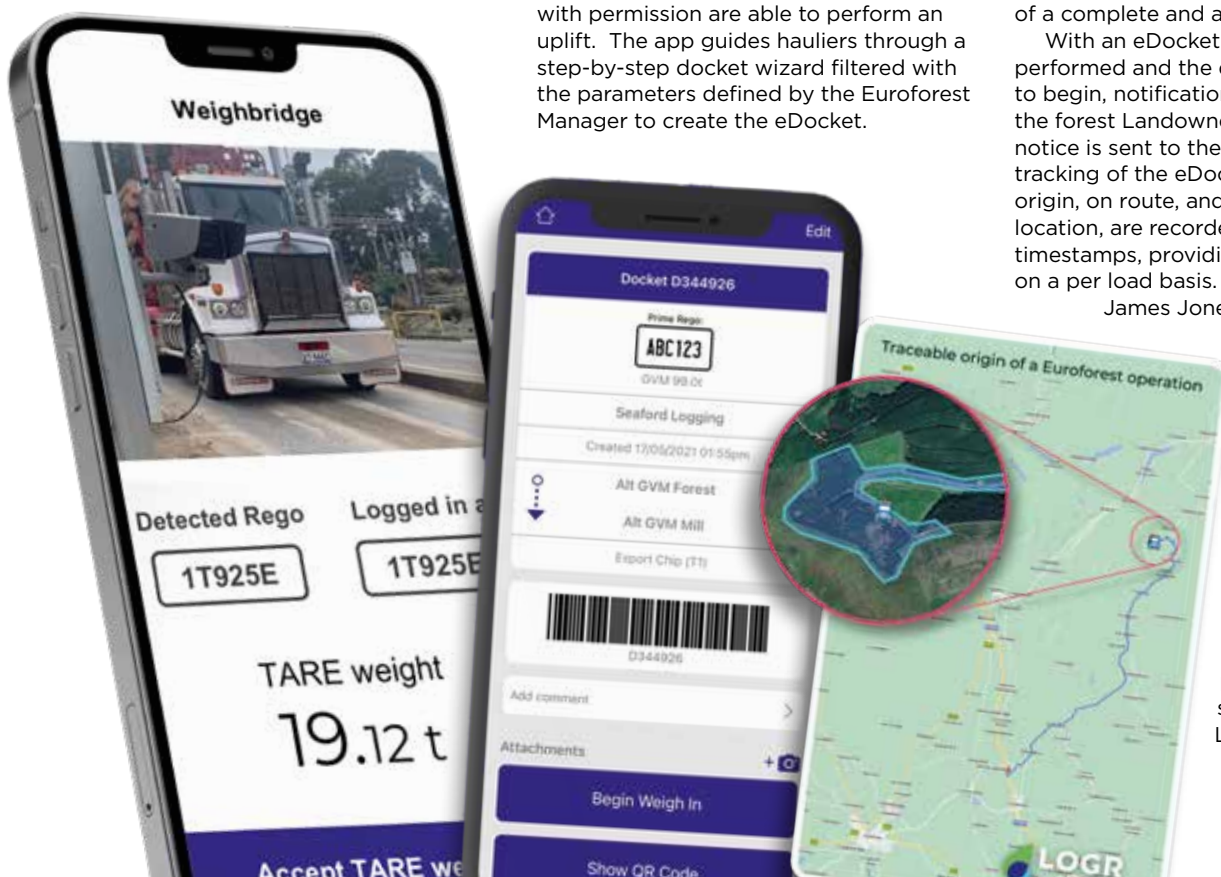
with permission are able to perform an uplift. The app guides hauliers through a step-by-step docket wizard filtered with the parameters defined by the Euroforest Manager to create the eDocket.

of a complete and a

With an eDocket performed and the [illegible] to begin, notificatio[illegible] the forest Landowne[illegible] notice is sent to the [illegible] tracking of the eDoc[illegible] origin, on route, anc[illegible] location, are recorde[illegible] timestamps, providi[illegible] on a per load basis.

James Jone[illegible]

Weighbridge

Detected Rego

1T925E

Logged in a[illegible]

1T925E

TARE weight

19.12 t

Accept TARE we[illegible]

Edit

Docket D344926

Prime Rego:

ABC123

GVM 99.0t

Seaford Logging

Created 17/05/2021 01:55pm

Alt GVM Forest

Alt GVM Mill

Export Chip (T1)

D344926

Add comment

Attachments

+

Begin Weigh In

Show QR Code

Traceable origin of a Euroforest operation

LOGR

s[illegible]

L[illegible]